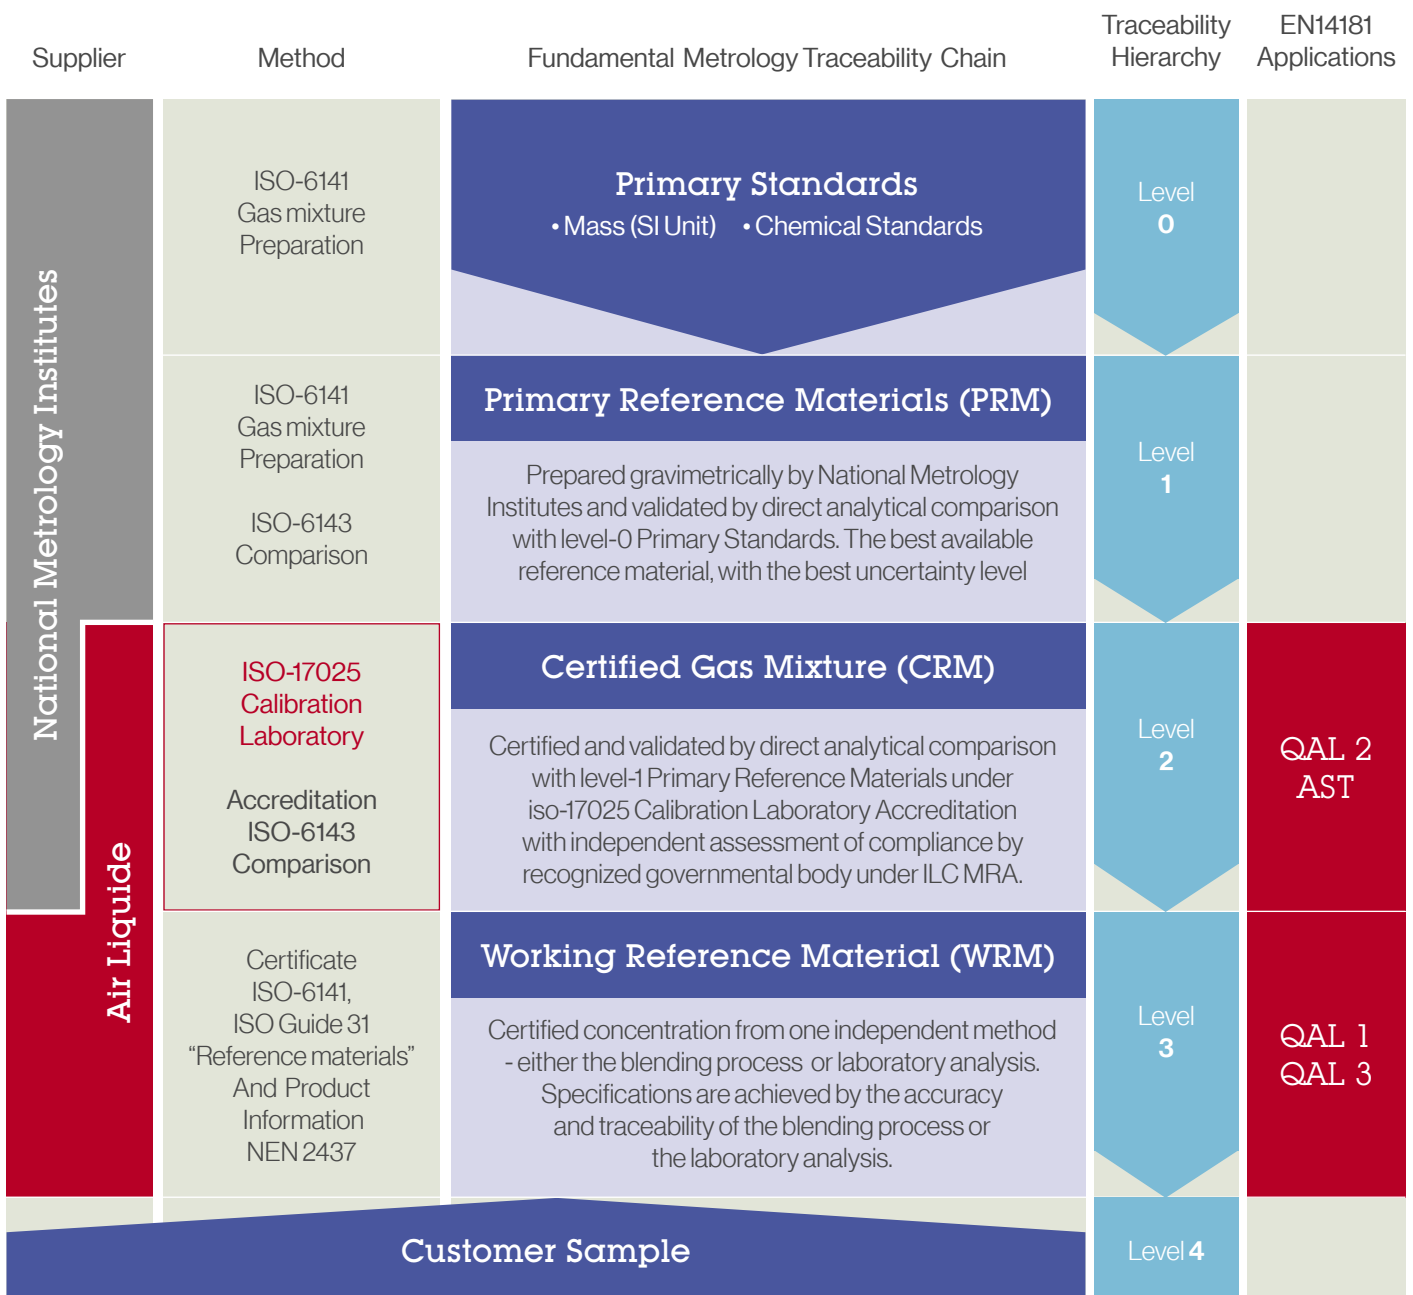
| Supplier | Method | Fundamental Metrology Traceability Chain | Traceability Hierarchy | EN14181 Applications |
|---|---|---|---|---|
| National Metrology Institutes | ISO-6141 Gas mixture Preparation | **Primary Standards** • Mass (SI Unit) • Chemical Standards | Level 0 | |
| | ISO-6141 Gas mixture Preparation<br>ISO-6143 Comparison | **Primary Reference Materials (PRM)**<br>Prepared gravimetrically by National Metrology Institutes and validated by direct analytical comparison with level-0 Primary Standards. The best available reference material, with the best uncertainty level | Level 1 | |
| Air Liquide | ISO-17025 Calibration Laboratory<br>Accreditation ISO-6143 Comparison | **Certified Gas Mixture (CRM)**<br>Certified and validated by direct analytical comparison with level-1 Primary Reference Materials under iso-17025 Calibration Laboratory Accreditation with independent assessment of compliance by recognized governmental body under ILC MRA. | Level 2 | QAL 2 AST |
| | Certificate ISO-6141, ISO Guide 31 "Reference materials" And Product Information NEN 2437 | **Working Reference Material (WRM)**<br>Certified concentration from one independent method - either the blending process or laboratory analysis. Specifications are achieved by the accuracy and traceability of the blending process or the laboratory analysis. | Level 3 | QAL 1 QAL 3 |
| | | **Customer Sample** | Level 4 | |